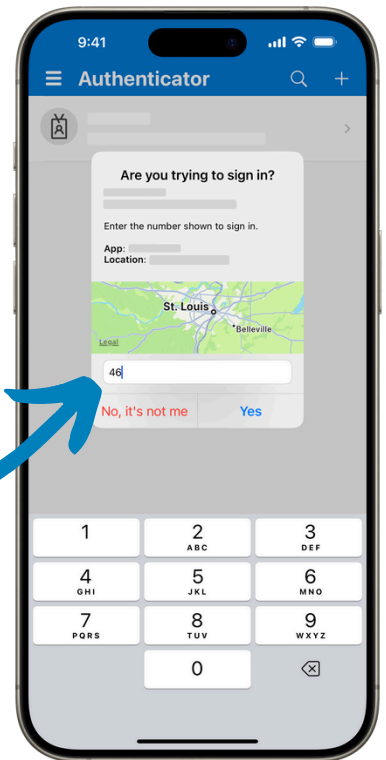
9:41

Authenticator

Are you trying to sign in?

Enter the number shown to sign in.

App:
Location:

St. Louis
Belleville
Legal

46

No, it's not me
Yes

1
2 ABC
3 DEF
4 GHI
5 JKL
6 MNO
7 PQRS
8 TUV
9 WXYZ
0